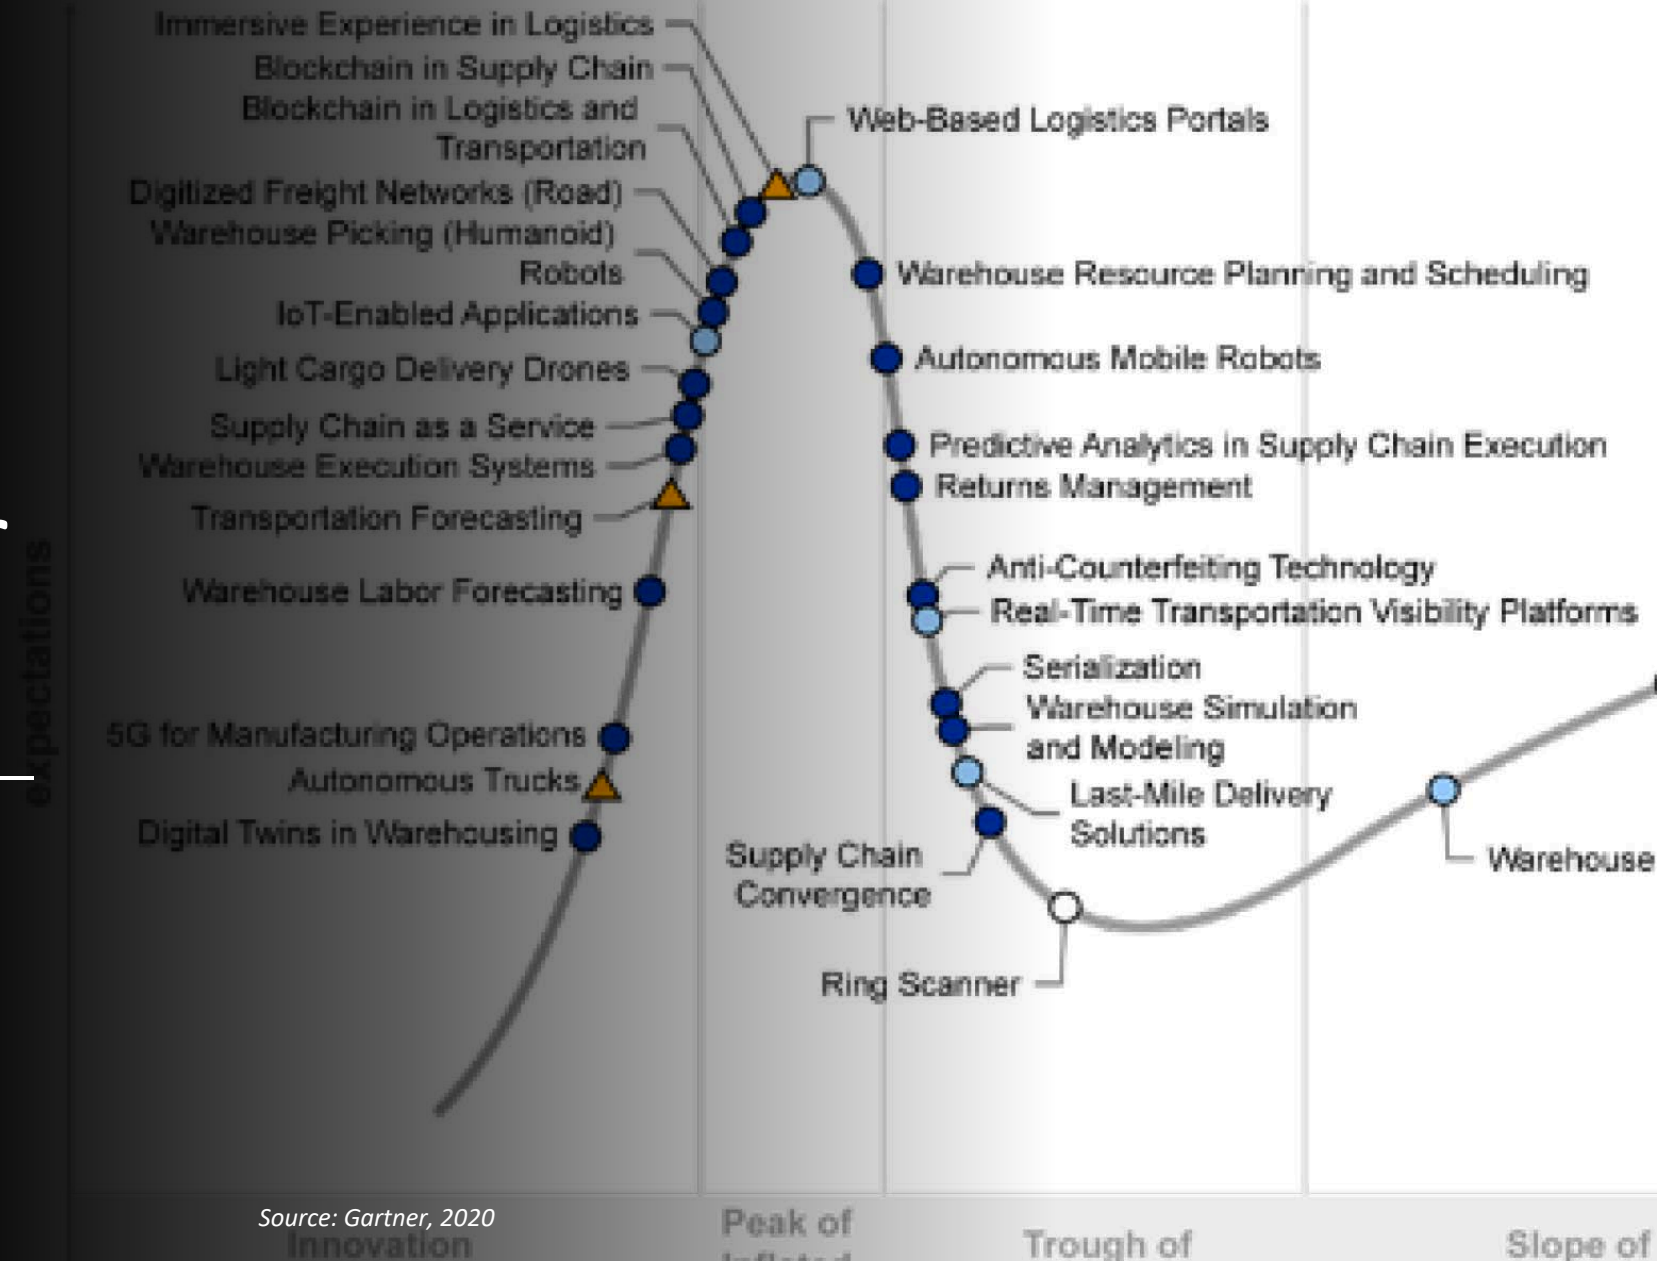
Immersive Experience in Logistics
Blockchain in Supply Chain
Blockchain in Logistics and Transportation
Digitized Freight Networks (Road)
Warehouse Picking (Humanoid) Robots
IoT-Enabled Applications
Light Cargo Delivery Drones
Supply Chain as a Service
Warehouse Execution Systems
Transportation Forecasting
Warehouse Labor Forecasting
5G for Manufacturing Operations
Autonomous Trucks
Digital Twins in Warehousing
Web-Based Logistics Portals
Warehouse Resource Planning and Scheduling
Autonomous Mobile Robots
Predictive Analytics in Supply Chain Execution
Returns Management
Anti-Counterfeiting Technology
Real-Time Transportation Visibility Platforms
Serialization
Warehouse Simulation and Modeling
Last-Mile Delivery Solutions
Supply Chain Convergence
Ring Scanner
Warehouse
expectations
Source: Gartner, 2020
Innovation
Peak of
Inflated
Trough of
Slope of